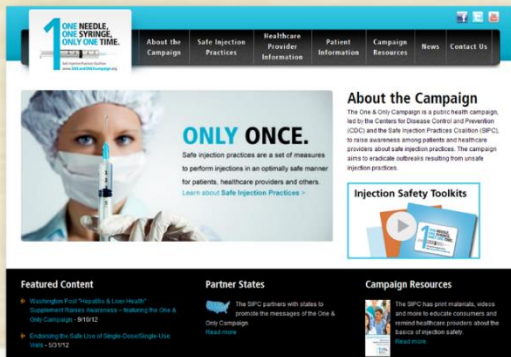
1 ONE NEEDLE, ONE SYRINGE, ONLY ONE TIME.

Safe Injection Practices Coalition
www.ONEandONLYcampaign.org

About the Campaign | Safe Injection Practices | Healthcare Provider Information | Patient Information | Campaign Resources | News | Contact Us

ONLY ONCE.

Safe injection practices are a set of measures to perform injections in an optimally safe manner for patients, healthcare providers and others.
Learn about Safe Injection Practices >

About the Campaign

The One & Only Campaign is a public health campaign, led by the Centers for Disease Control and Prevention (CDC) and the Safe Injection Practices Coalition (SIPC), to raise awareness among patients and healthcare providers about safe injection practices. The campaign aims to eradicate outbreaks resulting from unsafe injection practices.

Injection Safety Toolkits

Featured Content

Washington Post "Hepatitis & Liver Health" Supplement Raises Awareness – featuring the One & Only Campaign - 9/10/12

Endorsing the Safe Use of Single-Dose/Single-Use Vials - 5/31/12

Partner States

The SIPC partners with states to promote the messages of the One & Only Campaign
Read more

Campaign Resources

The SIPC has print materials, videos and more to educate consumers and remind healthcare providers about the basics of injection safety.
Read more